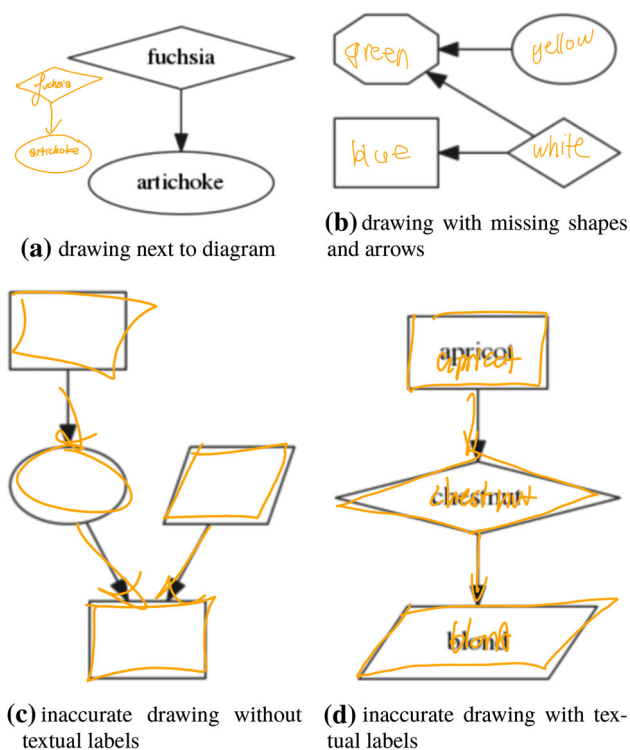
fuchsia

fuchsia

artichoke

artichoke

(a) drawing next to diagram

green

yellow

blue

white

(b) drawing with missing shapes and arrows

(c) inaccurate drawing without textual labels

apricot

apricot

chestnut

chestnut

blond

blond

(d) inaccurate drawing with textual labels